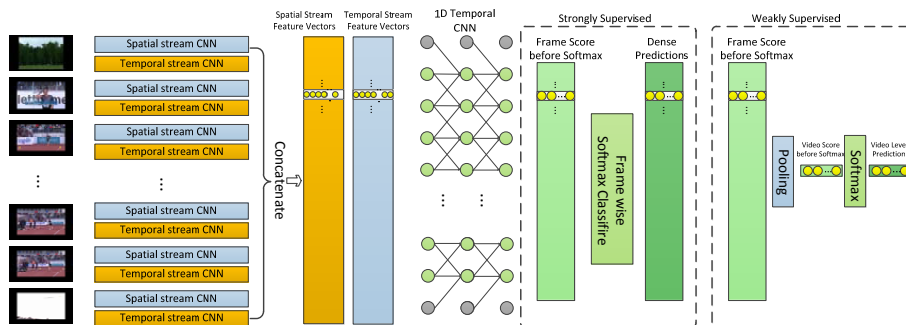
Spatial stream CNN
Temporal stream CNN
Spatial stream CNN
Temporal stream CNN
Spatial stream CNN
Temporal stream CNN
⋮
⋮
Spatial stream CNN
Temporal stream CNN
Spatial stream CNN
Temporal stream CNN
Spatial stream CNN
Temporal stream CNN

Concatenate

Spatial Stream Feature Vectors
Temporal Stream Feature Vectors

1D Temporal CNN

Strongly Supervised
Frame Score before Softmax
Frame wise Softmax Classifire
Dense Predictions

Weakly Supervised
Frame Score before Softmax
Pooling
Video Score before Softmax
Softmax
Video Level Prediction